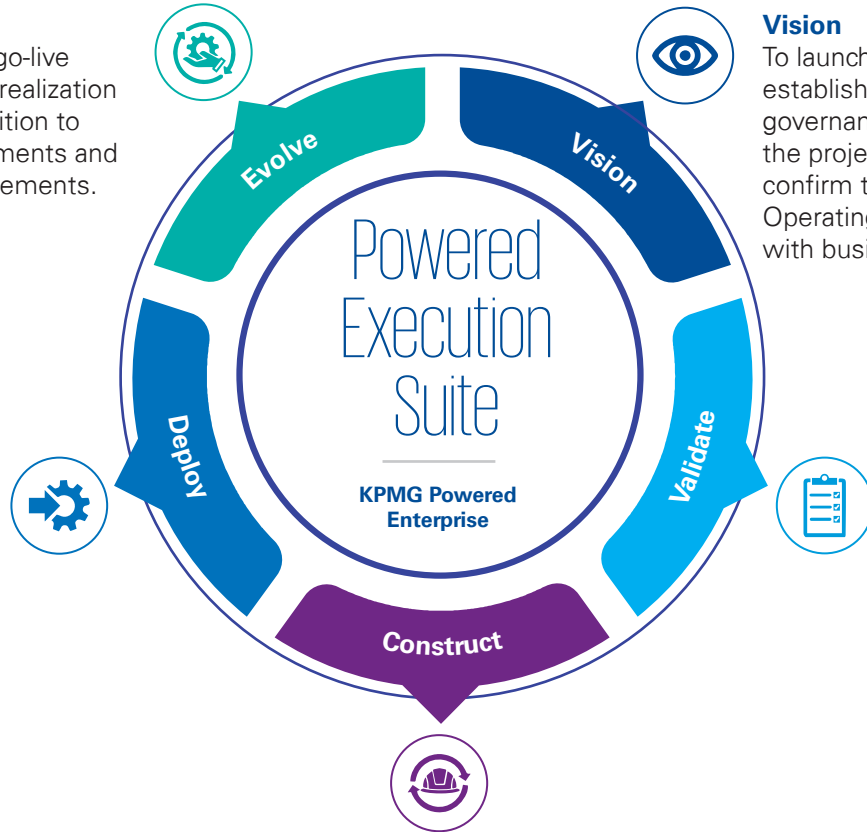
go-live
realization
ition to
ments and
ements.

Vision
To launch
establish
governan
the proje
confirm t
Operating
with busi

Evolve

Vision

Validate

Construct

Deploy

Powered Execution Suite

KPMG Powered Enterprise